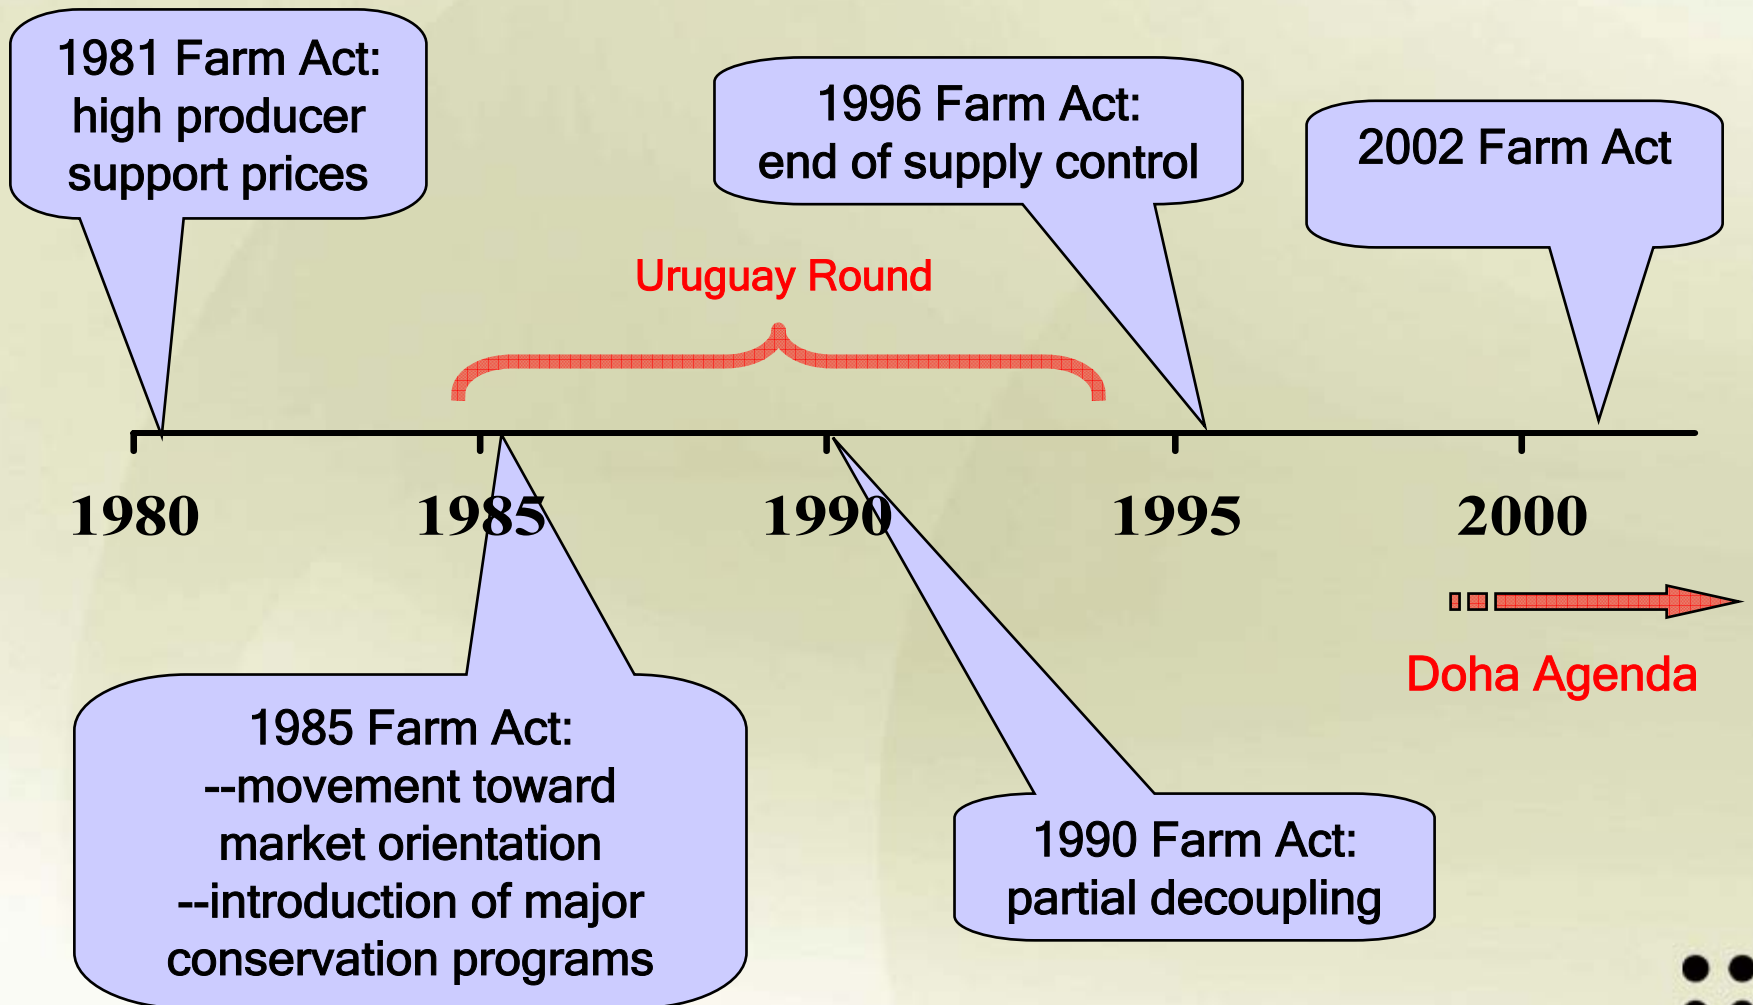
1981 Farm Act: high producer support prices

1996 Farm Act: end of supply control

2002 Farm Act

Uruguay Round

1980

1985

1990

1995

2000

Doha Agenda

1985 Farm Act: --movement toward market orientation --introduction of major conservation programs

1990 Farm Act: partial decoupling